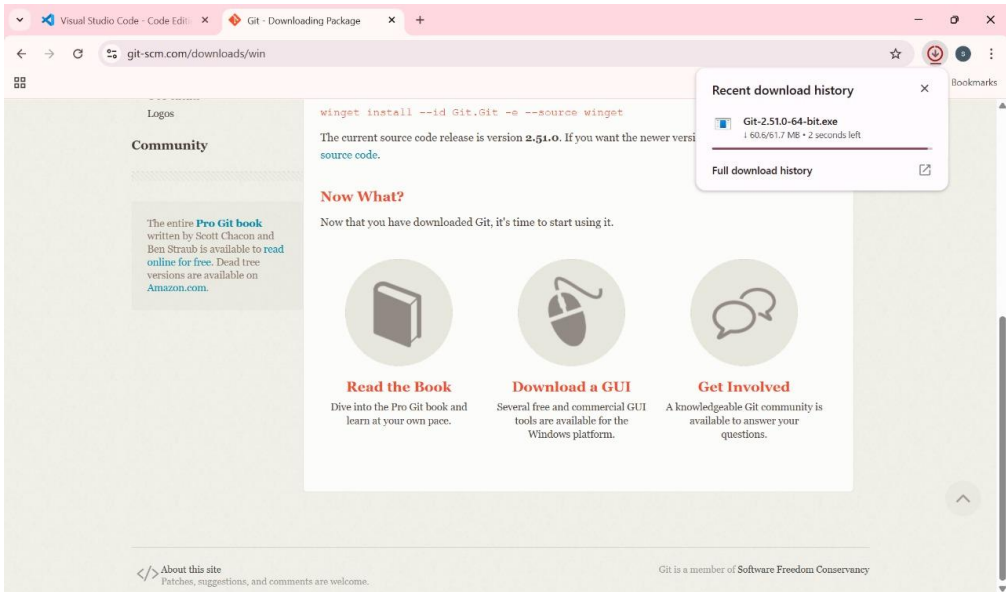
Visual Studio Code - Code Edit ×
Git - Downloading Package ×
+

git-scm.com/downloads/win

Bookmarks

Recent download history
Git-2.51.0-64-bit.exe
↓ 60.6/61.7 MB • 2 seconds left
Full download history

Logos

Community

The entire Pro Git book written by Scott Chacon and Ben Straub is available to read online for free. Dead tree versions are available on Amazon.com.

winget install --id Git.Git -e --source winget

The current source code release is version 2.51.0. If you want the newer versi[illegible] source code.

Now What?

Now that you have downloaded Git, it's time to start using it.

Read the Book
Dive into the Pro Git book and learn at your own pace.

Download a GUI
Several free and commercial GUI tools are available for the Windows platform.

Get Involved
A knowledgeable Git community is available to answer your questions.

About this site
Patches, suggestions, and comments are welcome.

Git is a member of Software Freedom Conservancy